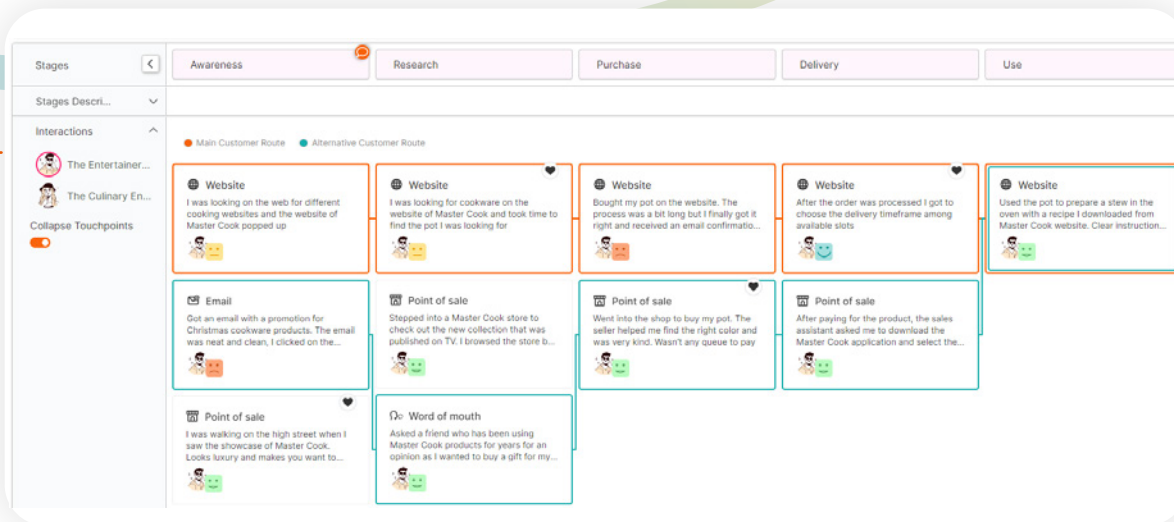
Stages

Awareness

Research

Purchase

Delivery

Use

Stages Descri...

Interactions

The Entertainer...

The Culinary En...

Collapse Touchpoints

Main Customer Route

Alternative Customer Route

Website
I was looking on the web for different cooking websites and the website of Master Cook popped up

Website
I was looking for cookware on the website of Master Cook and took time to find the pot I was looking for

Website
Bought my pot on the website. The process was a bit long but I finally got it right and received an email confirmatio...

Website
After the order was processed I got to choose the delivery timeframe among available slots

Website
Used the pot to prepare a stew in the oven with a recipe I downloaded from Master Cook website. Clear instruction...

Email
Got an email with a promotion for Christmas cookware products. The email was neat and clean, I clicked on the...

Point of sale
Stepped into a Master Cook store to check out the new collection that was published on TV. I browsed the store b...

Point of sale
Went into the shop to buy my pot. The seller helped me find the right color and was very kind. Wasn't any queue to pay

Point of sale
After paying for the product, the sales assistant asked me to download the Master Cook application and select the...

Point of sale
I was walking on the high street when I saw the showcase of Master Cook. Looks luxury and makes you want to...

Word of mouth
Asked a friend who has been using Master Cook products for years for an opinion as I wanted to buy a gift for my...